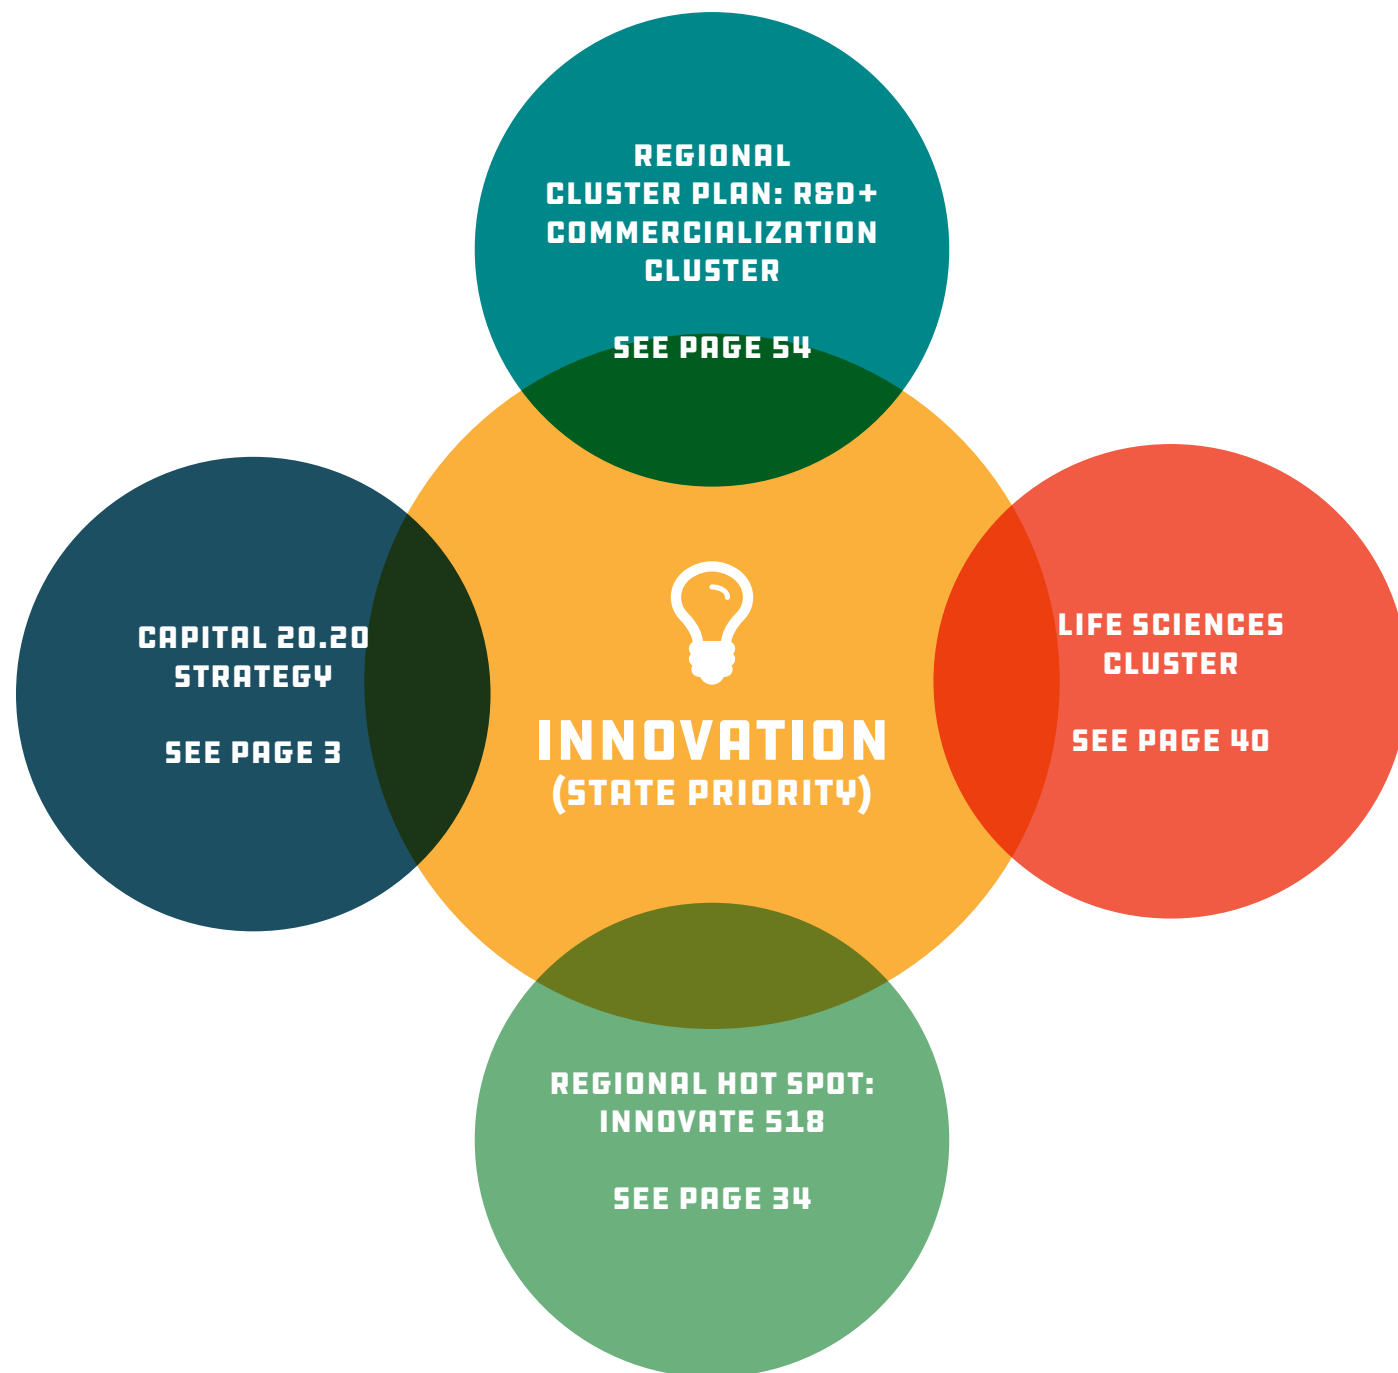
REGIONAL CLUSTER PLAN: R&D+ COMMERCIALIZATION CLUSTER

SEE PAGE 54

CAPITAL 20.20 STRATEGY

SEE PAGE 3

INNOVATION
(STATE PRIORITY)

LIFE SCIENCES CLUSTER

SEE PAGE 40

REGIONAL HOT SPOT: INNOVATE 518

SEE PAGE 34